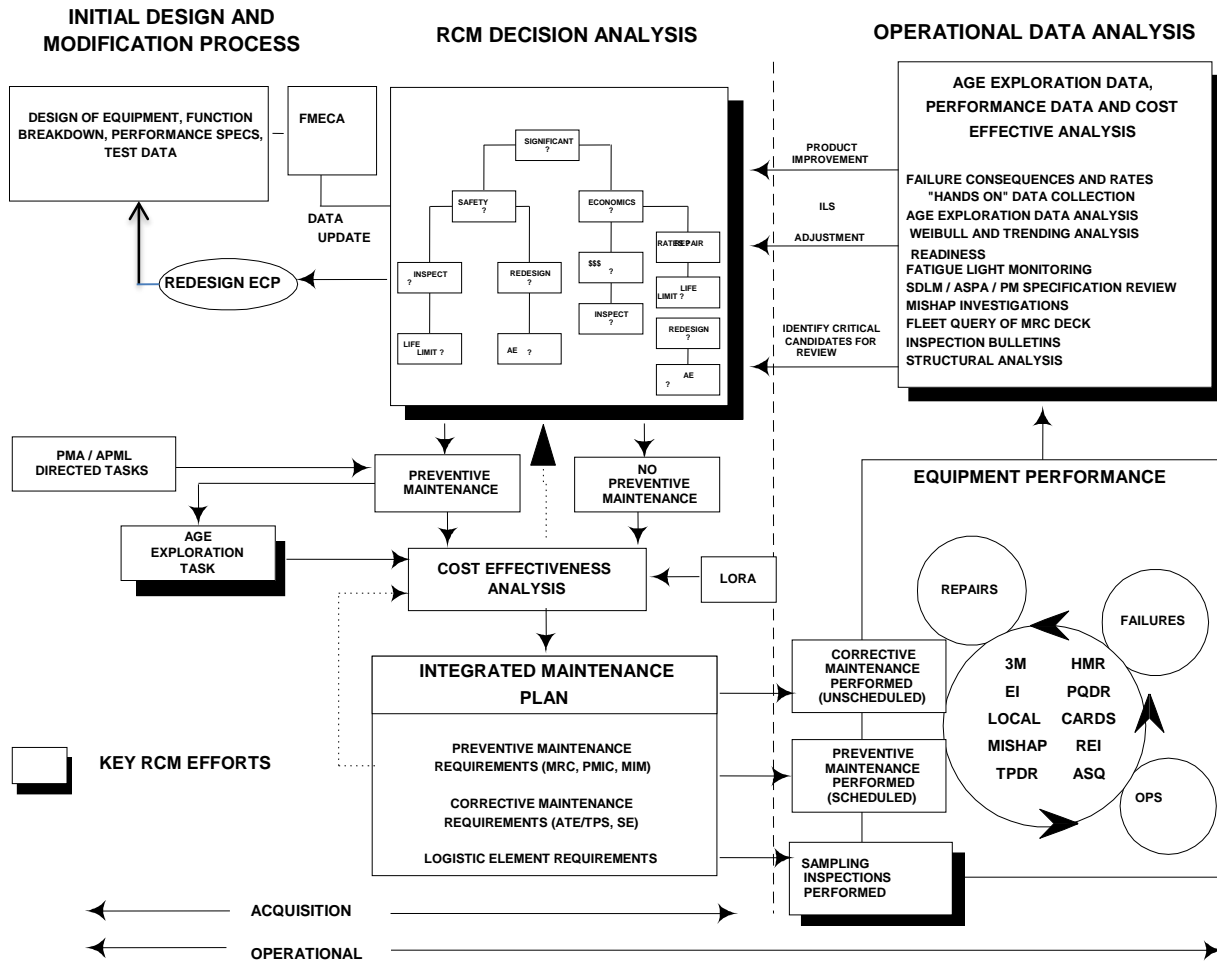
INITIAL DESIGN AND MODIFICATION PROCESS

RCM DECISION ANALYSIS

OPERATIONAL DATA ANALYSIS

DESIGN OF EQUIPMENT, FUNCTION BREAKDOWN, PERFORMANCE SPECS, TEST DATA

FMECA

DATA UPDATE

REDESIGN ECP

SIGNIFICANT ?

SAFETY ?

ECONOMICS ?

INSPECT ?

REDESIGN ?

LIFE LIMIT ?

AE ?

$$$ ?

INSPECT ?

RATES REPAIR

LIFE LIMIT ?

REDESIGN ?

AE ?

AGE EXPLORATION DATA, PERFORMANCE DATA AND COST EFFECTIVE ANALYSIS

PRODUCT IMPROVEMENT

ILS

ADJUSTMENT

IDENTIFY CRITICAL CANDIDATES FOR REVIEW

FAILURE CONSEQUENCES AND RATES
"HANDS ON" DATA COLLECTION
AGE EXPLORATION DATA ANALYSIS
WEIBULL AND TRENDING ANALYSIS
READINESS
FATIGUE LIGHT MONITORING
SDLM / ASPA / PM SPECIFICATION REVIEW
MISHAP INVESTIGATIONS
FLEET QUERY OF MRC DECK
INSPECTION BULLETINS
STRUCTURAL ANALYSIS

PMA / APML DIRECTED TASKS

PREVENTIVE MAINTENANCE

NO PREVENTIVE MAINTENANCE

AGE EXPLORATION TASK

COST EFFECTIVENESS ANALYSIS

LORA

EQUIPMENT PERFORMANCE

REPAIRS

FAILURES

OPS

3M
HMR
EI
PQDR
LOCAL
CARDS
MISHAP
REI
TPDR
ASQ

INTEGRATED MAINTENANCE PLAN

PREVENTIVE MAINTENANCE REQUIREMENTS (MRC, PMIC, MIM)

CORRECTIVE MAINTENANCE REQUIREMENTS (ATE/TPS, SE)

LOGISTIC ELEMENT REQUIREMENTS

CORRECTIVE MAINTENANCE PERFORMED (UNSCHEDULED)

PREVENTIVE MAINTENANCE PERFORMED (SCHEDULED)

SAMPLING INSPECTIONS PERFORMED

KEY RCM EFFORTS

ACQUISITION

OPERATIONAL